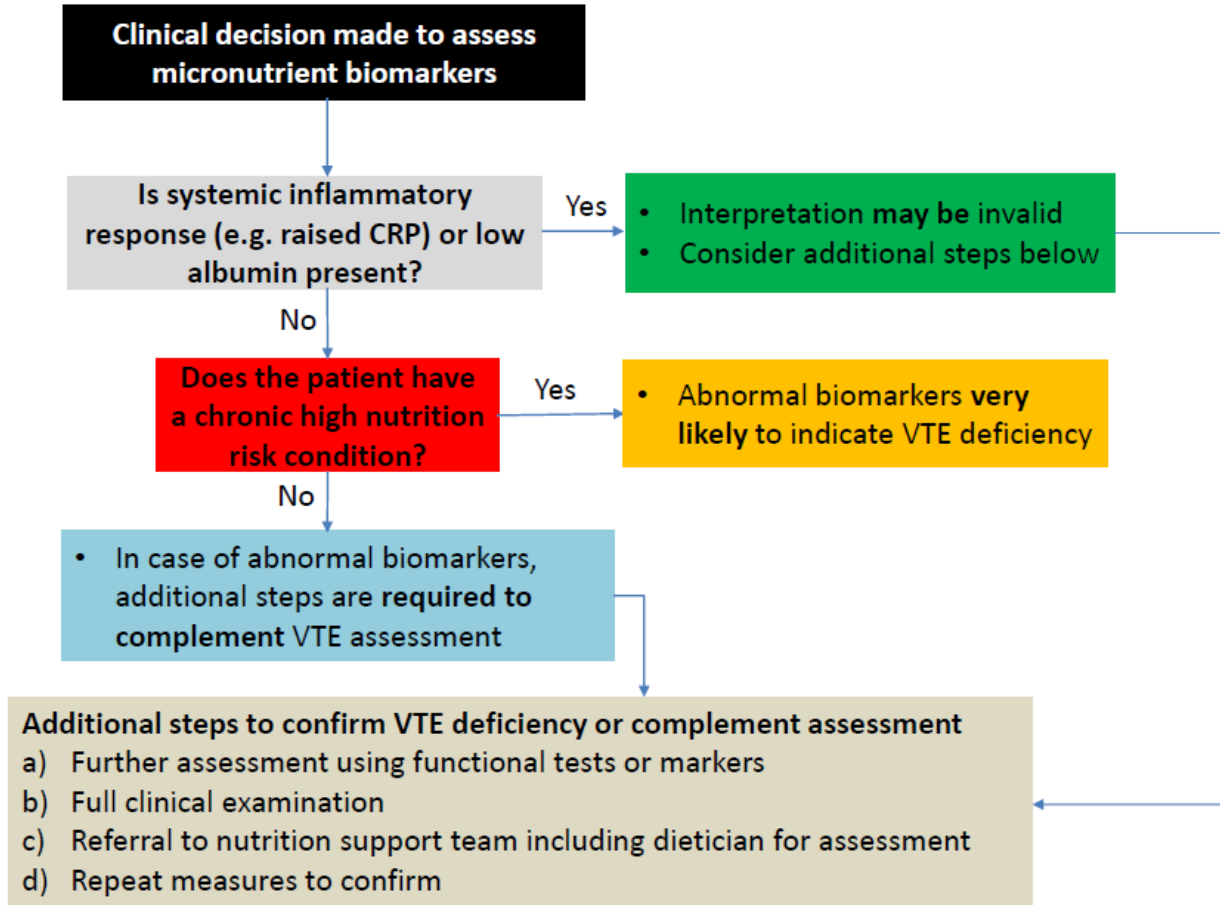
Clinical decision made to assess micronutrient biomarkers

Is systemic inflammatory response (e.g. raised CRP) or low albumin present?

Yes

• Interpretation may be invalid
• Consider additional steps below

No

Does the patient have a chronic high nutrition risk condition?

Yes

• Abnormal biomarkers very likely to indicate VTE deficiency

No

• In case of abnormal biomarkers, additional steps are required to complement VTE assessment

Additional steps to confirm VTE deficiency or complement assessment
a) Further assessment using functional tests or markers
b) Full clinical examination
c) Referral to nutrition support team including dietician for assessment
d) Repeat measures to confirm